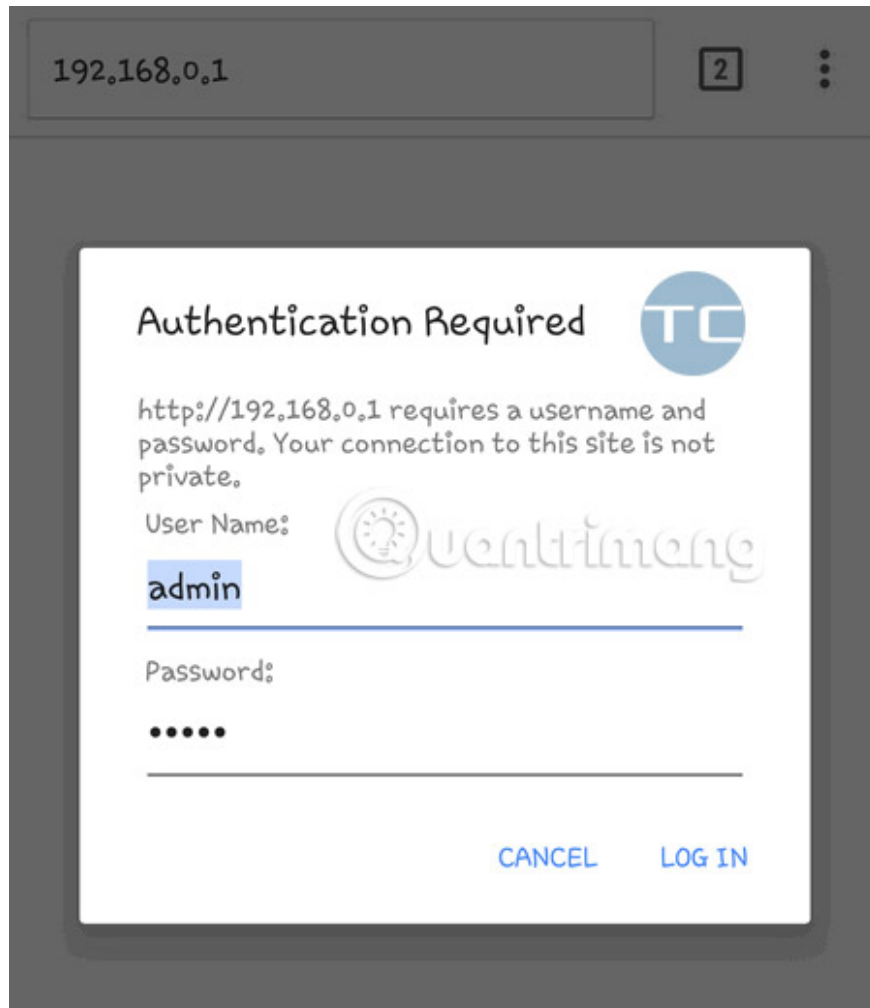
192.168.0.1

2

Authentication Required

TC

http://192.168.0.1 requires a username and password. Your connection to this site is not private.

User Name:

Quantrimang

admin

Password:

•••••

CANCEL LOG IN